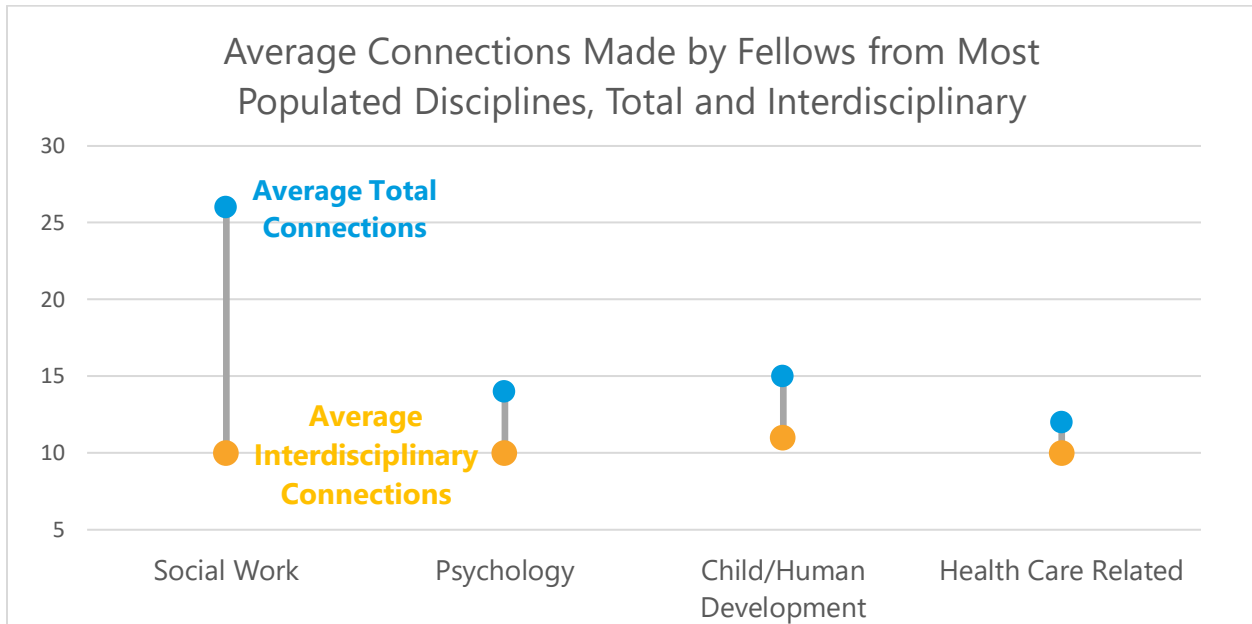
Average Connections Made by Fellows from Most Populated Disciplines, Total and Interdisciplinary

30
25
20
15
10
5

Average Total Connections

Average Interdisciplinary Connections

Social Work
Psychology
Child/Human Development
Health Care Related